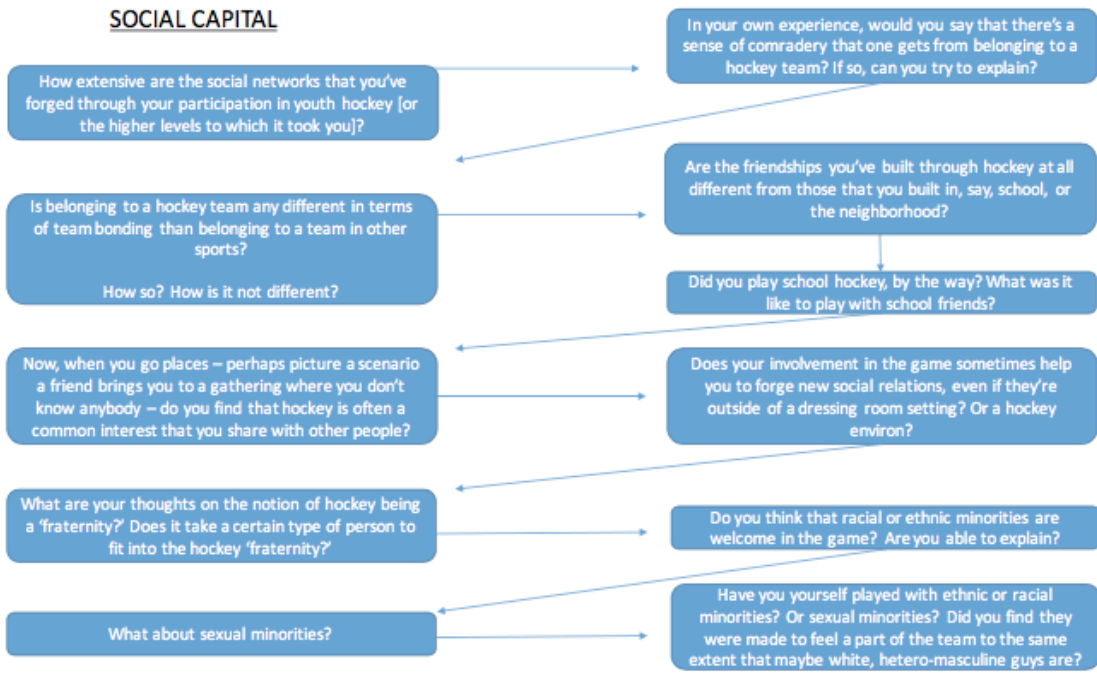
SOCIAL CAPITAL

How extensive are the social networks that you've forged through your participation in youth hockey [or the higher levels to which it took you]?

In your own experience, would you say that there's a sense of comradery that one gets from belonging to a hockey team? If so, can you try to explain?

Is belonging to a hockey team any different in terms of team bonding than belonging to a team in other sports?

How so? How is it not different?

Are the friendships you've built through hockey at all different from those that you built in, say, school, or the neighborhood?

Did you play school hockey, by the way? What was it like to play with school friends?

Now, when you go places – perhaps picture a scenario a friend brings you to a gathering where you don't know anybody – do you find that hockey is often a common interest that you share with other people?

Does your involvement in the game sometimes help you to forge new social relations, even if they're outside of a dressing room setting? Or a hockey environ?

What are your thoughts on the notion of hockey being a 'fraternity?' Does it take a certain type of person to fit into the hockey 'fraternity?'

Do you think that racial or ethnic minorities are welcome in the game? Are you able to explain?

What about sexual minorities?

Have you yourself played with ethnic or racial minorities? Or sexual minorities? Did you find they were made to feel a part of the team to the same extent that maybe white, hetero-masculine guys are?